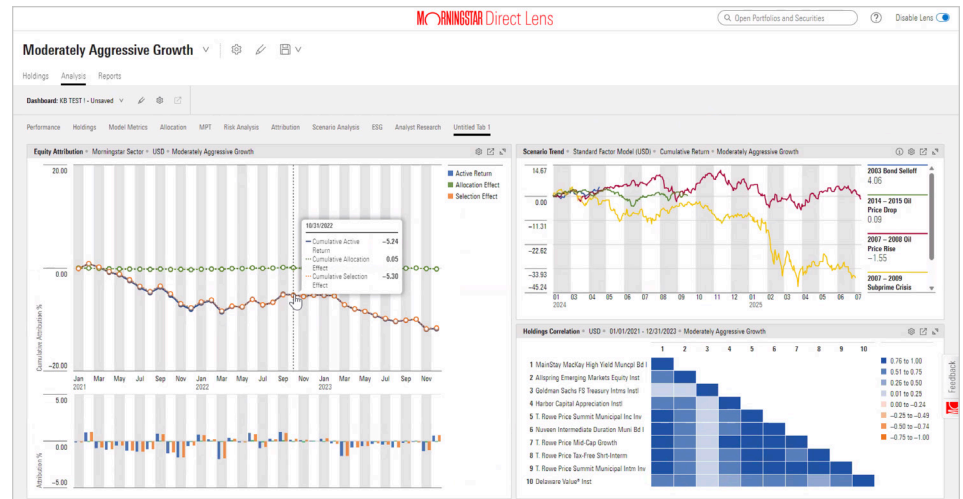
MORNINGSTAR Direct Lens

Open Portfolios and Securities

Disable Lens

Moderately Aggressive Growth

Holdings Analysis Reports

Dashboard: KB TEST I - Unsaved

Performance Holdings Model Metrics Allocation MPT Risk Analysis Attribution Scenario Analysis ESG Analyst Research Untitled Tab 1

Equity Attribution • Morningstar Sector • USD • Moderately Aggressive Growth

20.00

0.00

−20.00

Cumulative Attribution %

Active Return
Allocation Effect
Selection Effect

10/31/2022
— Cumulative Active Return −5.24
··· Cumulative Allocation Effect 0.05
··· Cumulative Selection Effect −5.30

Jan 2021 Mar May Jul Sep Nov Jan 2022 Mar May Jul Sep Nov Jan 2023 Mar May Jul Sep Nov

5.00

0.00

−5.00

Attribution %

Scenario Trend • Standard Factor Model (USD) • Cumulative Return • Moderately Aggressive Growth

14.67

0.00

−11.31

−22.62

−33.93

−45.23

01 2024 03 05 07 09 11 01 2025 02 03 04 05 06 07

2003 Bond Selloff
4.06

2014 – 2015 Oil Price Drop
0.09

2007 – 2008 Oil Price Rise
−1.55

2007 – 2009 Subprime Crisis

Holdings Correlation • USD • 01/01/2021 - 12/31/2023 • Moderately Aggressive Growth

1 2 3 4 5 6 7 8 9 10

1 MainStay MacKay High Yield Muncpl Bd I
2 Allspring Emerging Markets Equity Inst
3 Goldman Sachs FS Treasury Intms Instl
4 Harbor Capital Appreciation Instl
5 T. Rowe Price Summit Municipal Inc Inv
6 Nuveen Intermediate Duration Muni Bd I
7 T. Rowe Price Mid-Cap Growth
8 T. Rowe Price Tax-Free Shrt-Interm
9 T. Rowe Price Summit Municipal Intm Inv
10 Delaware Value® Inst

0.76 to 1.00
0.51 to 0.75
0.26 to 0.50
0.01 to 0.25
0.00 to −0.24
−0.25 to −0.49
−0.50 to −0.74
−0.75 to −1.00

Feedback